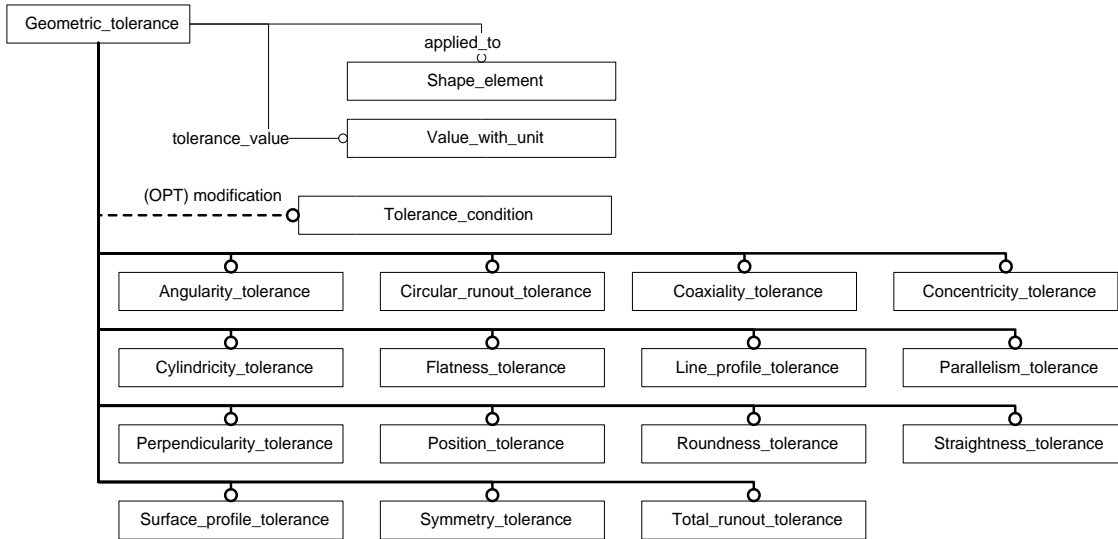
Geometric_tolerance

applied_to

Shape_element

tolerance_value

Value_with_unit

(OPT) modification

Tolerance_condition

Angularity_tolerance

Circular_runout_tolerance

Coaxiality_tolerance

Concentricity_tolerance

Cylindricity_tolerance

Flatness_tolerance

Line_profile_tolerance

Parallelism_tolerance

Perpendicularity_tolerance

Position_tolerance

Roundness_tolerance

Straightness_tolerance

Surface_profile_tolerance

Symmetry_tolerance

Total_runout_tolerance